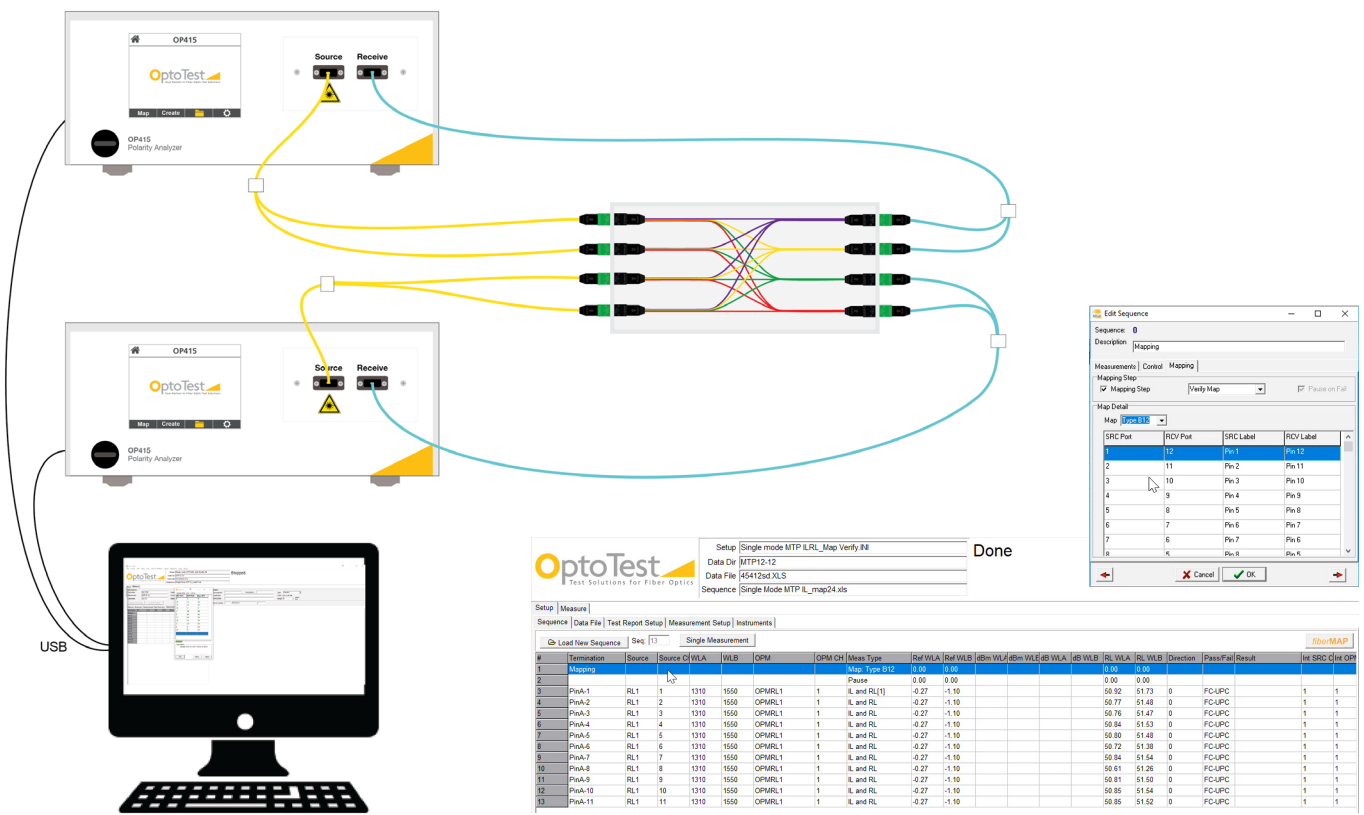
OP415
OptoTest
Map Create
OP415
Polarity Analyzer
Source Receive

OP415
OptoTest
Map Create
OP415
Polarity Analyzer
Source Receive

USB

Edit Sequence
Sequence: 0
Description: Mapping
Measurements | Control | Mapping
Mapping Step
Mapping Step Verify Map Pause on Fail
Map Detail
Map Type B12

| SRC Port | RCV Port | SRC Label | RCV Label |
|---|---|---|---|
| 1 | 12 | Pin 1 | Pin 12 |
| 2 | 11 | Pin 2 | Pin 11 |
| 3 | 10 | Pin 3 | Pin 10 |
| 4 | 9 | Pin 4 | Pin 9 |
| 5 | 8 | Pin 5 | Pin 8 |
| 6 | 7 | Pin 6 | Pin 7 |
| 7 | 6 | Pin 7 | Pin 6 |
| 8 | 5 | Pin 8 | Pin 5 |

Cancel OK

OptoTest
Test Solutions for Fiber Optics
Setup Single mode MTP ILRL_Map Verify.INI
Data Dir MTP12-12
Data File 45412sd.XLS
Sequence Single Mode MTP IL_map24.xls
Done

Setup | Measure
Sequence | Data File | Test Report Setup | Measurement Setup | Instruments
Load New Sequence Seq: 13 Single Measurement
fiberMAP

| # | Termination | Source | Source Ch | WLA | WLB | OPM | OPM CH | Meas Type | Ref WLA | Ref WLB | dBm WLA | dBm WLB | dB WLA | dB WLB | RL WLA | RL WLB | Direction | Pass/Fail | Result | Int SRC Ch | Int OPM |
|---|---|---|---|---|---|---|---|---|---|---|---|---|---|---|---|---|---|---|---|---|---|
| 1 | Mapping | | | | | | | Map: Type B12 | 0.00 | 0.00 | | | | | 0.00 | 0.00 | | | | | |
| 2 | | | | | | | | Pause | 0.00 | 0.00 | | | | | 0.00 | 0.00 | | | | | |
| 3 | PinA-1 | RL1 | 1 | 1310 | 1550 | OPMRL1 | 1 | IL and RL[1] | -0.27 | -1.10 | | | | | 50.92 | 51.73 | 0 | FC-UPC | | 1 | 1 |
| 4 | PinA-2 | RL1 | 2 | 1310 | 1550 | OPMRL1 | 1 | IL and RL | -0.27 | -1.10 | | | | | 50.77 | 51.48 | 0 | FC-UPC | | 1 | 1 |
| 5 | PinA-3 | RL1 | 3 | 1310 | 1550 | OPMRL1 | 1 | IL and RL | -0.27 | -1.10 | | | | | 50.76 | 51.47 | 0 | FC-UPC | | 1 | 1 |
| 6 | PinA-4 | RL1 | 4 | 1310 | 1550 | OPMRL1 | 1 | IL and RL | -0.27 | -1.10 | | | | | 50.84 | 51.53 | 0 | FC-UPC | | 1 | 1 |
| 7 | PinA-5 | RL1 | 5 | 1310 | 1550 | OPMRL1 | 1 | IL and RL | -0.27 | -1.10 | | | | | 50.80 | 51.48 | 0 | FC-UPC | | 1 | 1 |
| 8 | PinA-6 | RL1 | 6 | 1310 | 1550 | OPMRL1 | 1 | IL and RL | -0.27 | -1.10 | | | | | 50.72 | 51.38 | 0 | FC-UPC | | 1 | 1 |
| 9 | PinA-7 | RL1 | 7 | 1310 | 1550 | OPMRL1 | 1 | IL and RL | -0.27 | -1.10 | | | | | 50.84 | 51.54 | 0 | FC-UPC | | 1 | 1 |
| 10 | PinA-8 | RL1 | 8 | 1310 | 1550 | OPMRL1 | 1 | IL and RL | -0.27 | -1.10 | | | | | 50.61 | 51.26 | 0 | FC-UPC | | 1 | 1 |
| 11 | PinA-9 | RL1 | 9 | 1310 | 1550 | OPMRL1 | 1 | IL and RL | -0.27 | -1.10 | | | | | 50.81 | 51.50 | 0 | FC-UPC | | 1 | 1 |
| 12 | PinA-10 | RL1 | 10 | 1310 | 1550 | OPMRL1 | 1 | IL and RL | -0.27 | -1.10 | | | | | 50.85 | 51.54 | 0 | FC-UPC | | 1 | 1 |
| 13 | PinA-11 | RL1 | 11 | 1310 | 1550 | OPMRL1 | 1 | IL and RL | -0.27 | -1.10 | | | | | 50.85 | 51.52 | 0 | FC-UPC | | 1 | 1 |